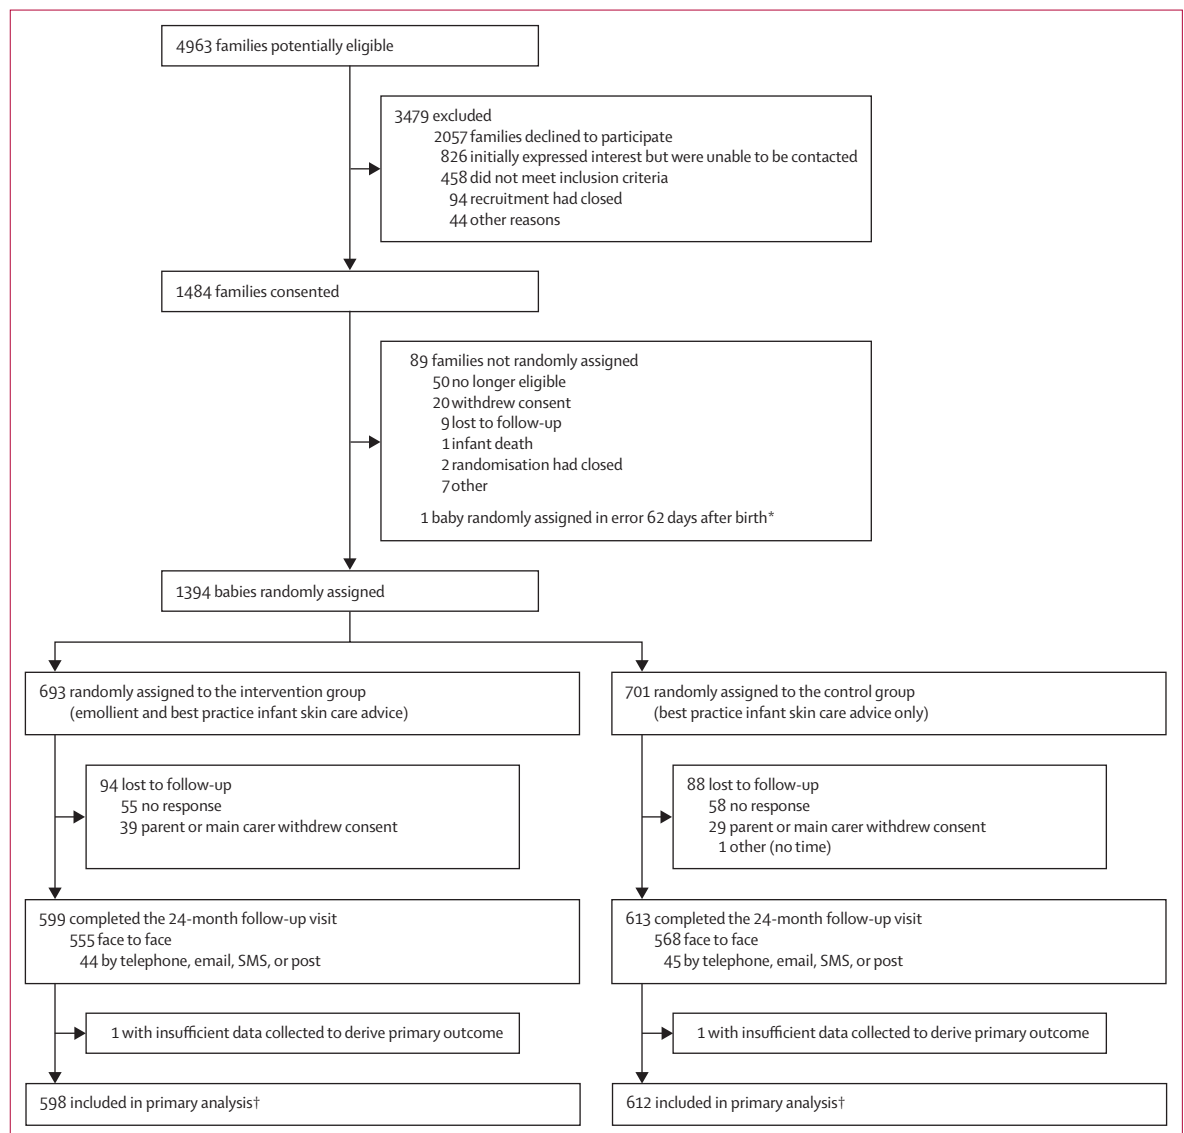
4963 families potentially eligible

3479 excluded
2057 families declined to participate
826 initially expressed interest but were unable to be contacted
458 did not meet inclusion criteria
94 recruitment had closed
44 other reasons

1484 families consented

89 families not randomly assigned
50 no longer eligible
20 withdrew consent
9 lost to follow-up
1 infant death
2 randomisation had closed
7 other

1 baby randomly assigned in error 62 days after birth*

1394 babies randomly assigned

693 randomly assigned to the intervention group (emollient and best practice infant skin care advice)

94 lost to follow-up
55 no response
39 parent or main carer withdrew consent

599 completed the 24-month follow-up visit
555 face to face
44 by telephone, email, SMS, or post

1 with insufficient data collected to derive primary outcome

598 included in primary analysis†

701 randomly assigned to the control group (best practice infant skin care advice only)

88 lost to follow-up
58 no response
29 parent or main carer withdrew consent
1 other (no time)

613 completed the 24-month follow-up visit
568 face to face
45 by telephone, email, SMS, or post

1 with insufficient data collected to derive primary outcome

612 included in primary analysis†